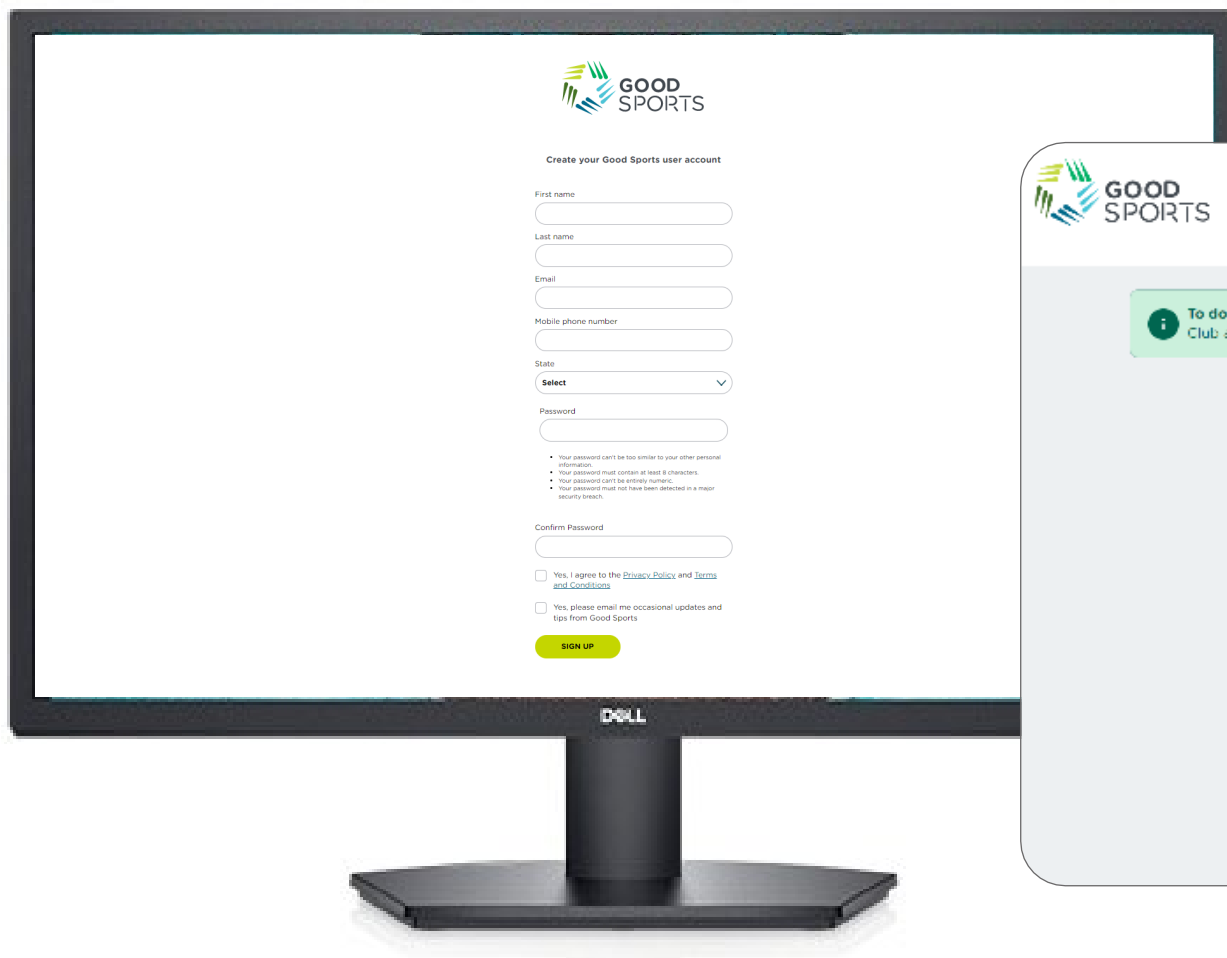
GOOD SPORTS

Create your Good Sports user account

First name

Last name

Email

Mobile phone number

State

Select

Password

- Your password can't be too similar to your other personal information.
- Your password must contain at least 8 characters.
- Your password can't be entirely numeric.
- Your password must not have been detected in a major security breach.

Confirm Password

Yes, I agree to the Privacy Policy and Terms and Conditions

Yes, please email me occasional updates and tips from Good Sports

SIGN UP

DELL

GOOD SPORTS

To do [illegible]
Club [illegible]